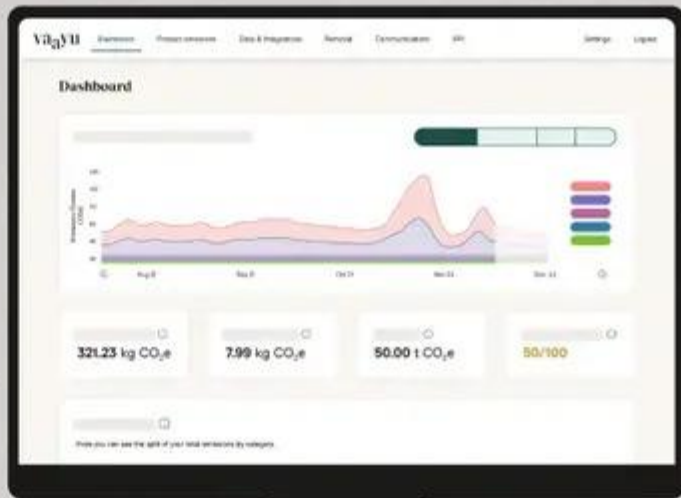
Vaayu Statistics Product emissions Data & Integrations Removal Communication API Settings Logout

Dashboard

Aug 8 Sep 8 Oct 11 Nov 13 Dec 13

321.23 kg $CO_2e$

7.99 kg $CO_2e$

50.00 t $CO_2e$

50/100

Here you can see the split of your total emissions by category.